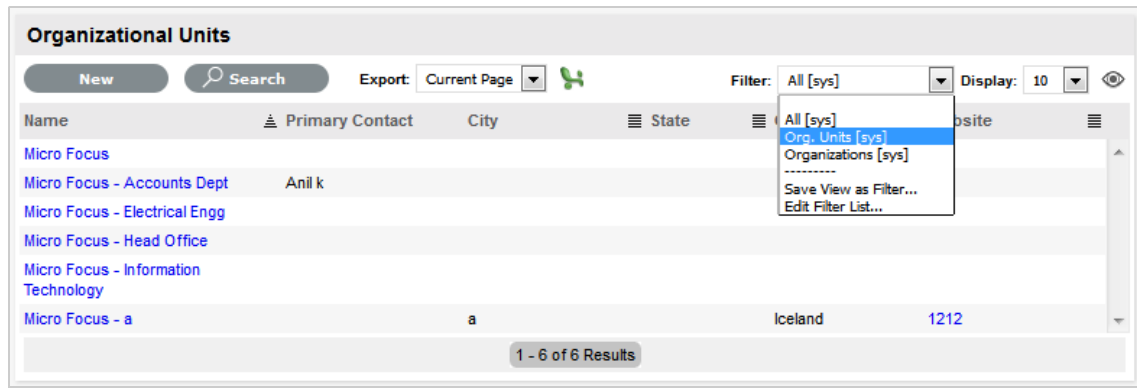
Organizational Units

New Search Export: Current Page Filter: All [sys] Display: 10

All [sys]
Org. Units [sys]
Organizations [sys]
---------
Save View as Filter...
Edit Filter List...

| Name | Primary Contact | City | State | C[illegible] | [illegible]bsite |
|---|---|---|---|---|---|
| Micro Focus | | | | | |
| Micro Focus - Accounts Dept | Anil k | | | | |
| Micro Focus - Electrical Engg | | | | | |
| Micro Focus - Head Office | | | | | |
| Micro Focus - Information Technology | | | | | |
| Micro Focus - a | | a | | Iceland | 1212 |

1 - 6 of 6 Results